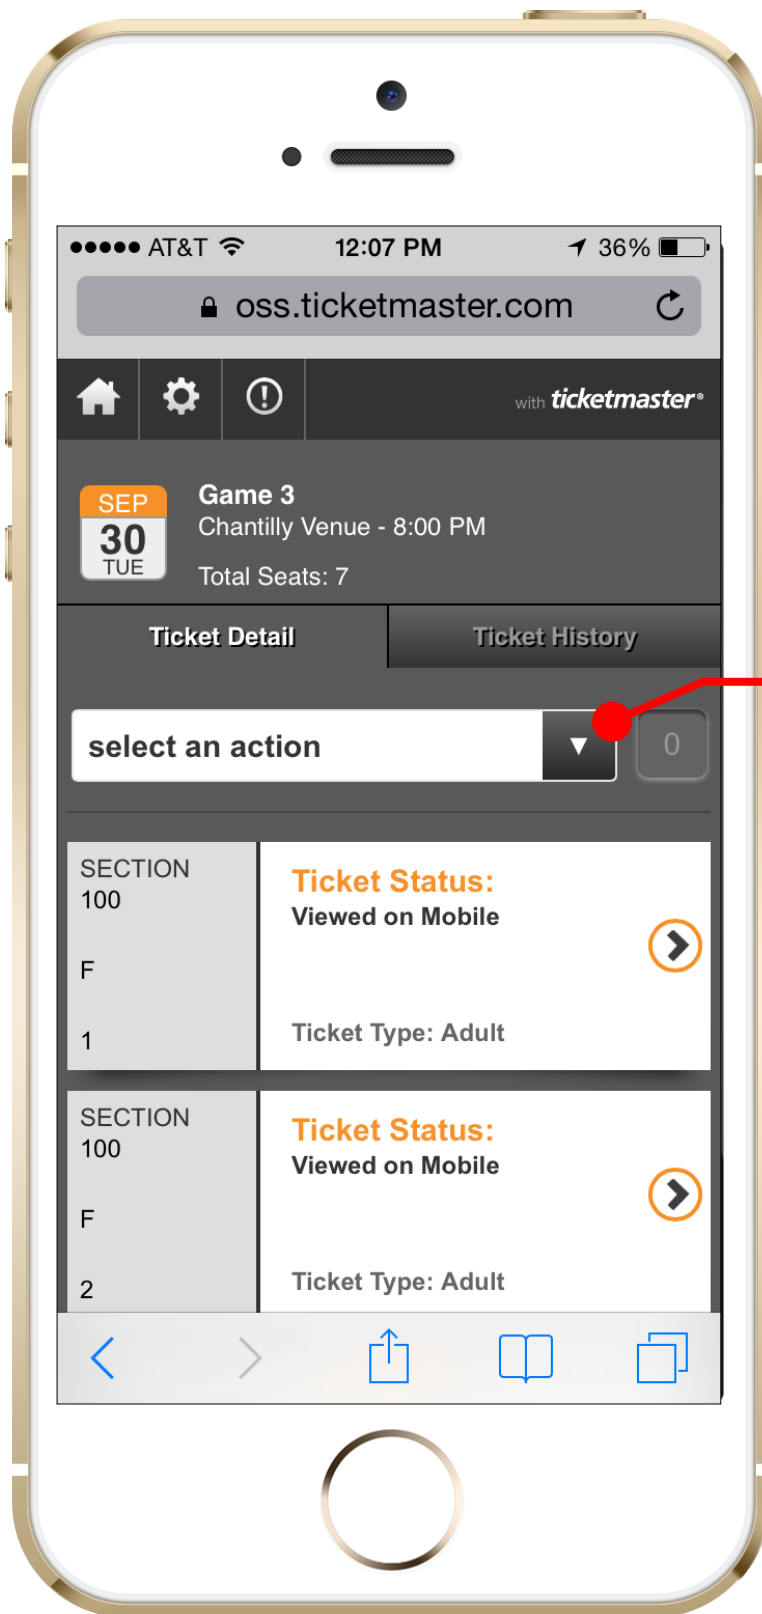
●●●●● AT&T 12:07 PM 36%

oss.ticketmaster.com

with ticketmaster®

SEP
30
TUE

Game 3
Chantilly Venue - 8:00 PM
Total Seats: 7

Ticket Detail

Ticket History

select an action ▼

0

SECTION
100
F
1

Ticket Status:
Viewed on Mobile
Ticket Type: Adult

SECTION
100
F
2

Ticket Status:
Viewed on Mobile
Ticket Type: Adult